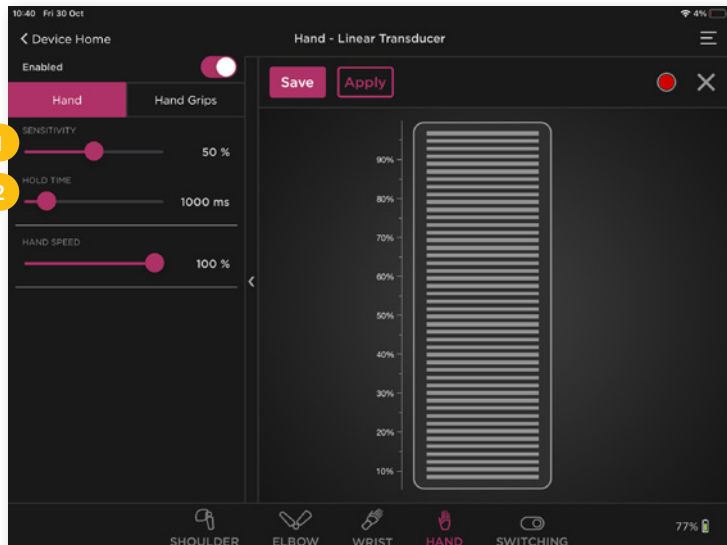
10:40 Fri 30 Oct

4%

< Device Home

Hand - Linear Transducer

Enabled

Hand

Hand Grips

1

SENSITIVITY

50 %

2

HOLD TIME

1000 ms

HAND SPEED

100 %

Save

Apply

90%

80%

70%

60%

50%

40%

30%

20%

10%

SHOULDER

ELBOW

WRIST

HAND

SWITCHING

77%